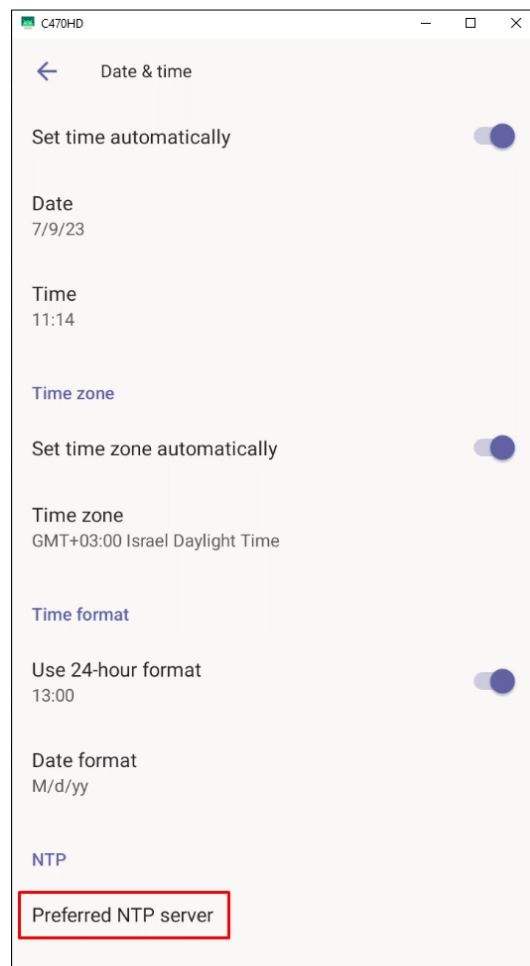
C470HD

Date & time

Set time automatically

Date
7/9/23

Time
11:14

Time zone

Set time zone automatically

Time zone
GMT+03:00 Israel Daylight Time

Time format

Use 24-hour format
13:00

Date format
M/d/yy

NTP

Preferred NTP server